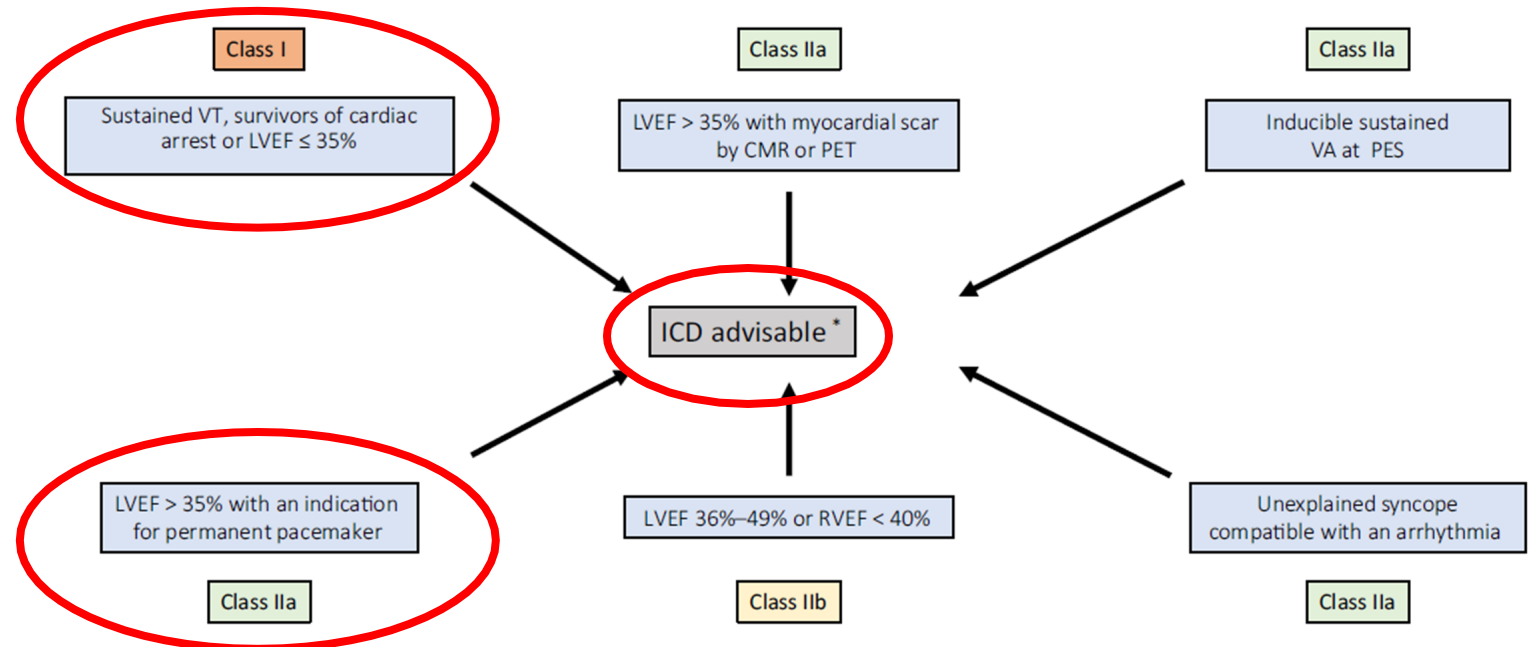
Class I

Sustained VT, survivors of cardiac arrest or LVEF ≤ 35%

Class IIa

LVEF > 35% with myocardial scar by CMR or PET

Class IIa

Inducible sustained VA at PES

ICD advisable *

LVEF > 35% with an indication for permanent pacemaker

Class IIa

LVEF 36%–49% or RVEF < 40%

Class IIb

Unexplained syncope compatible with an arrhythmia

Class IIa